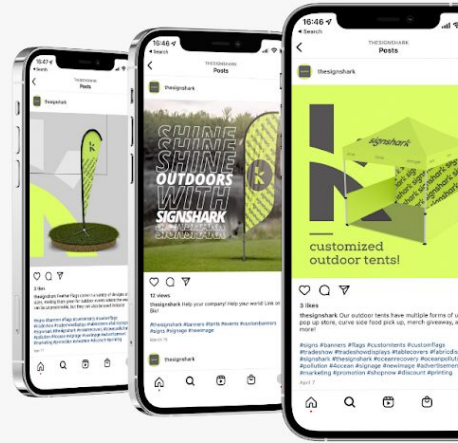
16:47
THESIGNSHARK
Posts
thesignshark
thesignshark Feather flags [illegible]
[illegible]

16:46
THESIGNSHARK
Posts
thesignshark
SHINE
SHINE
OUTDOORS
WITH
SIGNSHARK
SIGNSHARK
12 views
thesignshark Help your company! Help your world! Look on SS!
#thesignshark #banners #flags #events #custombanners #signs #signage #newimage
April 18

16:46
Search
THESIGNSHARK
Posts
thesignshark
signshark
customized outdoor tents!
3 likes
thesignshark Our outdoor tents have multiple forms of u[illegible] pop up store, curve side food pick up, merch giveaway, a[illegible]
#signs #banners #flags #customtents #customflags #tradeshow #tradeshowdisplays #tablecovers #fabricdis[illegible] #signshark #thesignshark #oceanrecovery #oceanpollut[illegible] #pollution #4ocean #signage #newimage #advertisemen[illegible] #marketing #promotion #shopnow #discount #printing
April 7